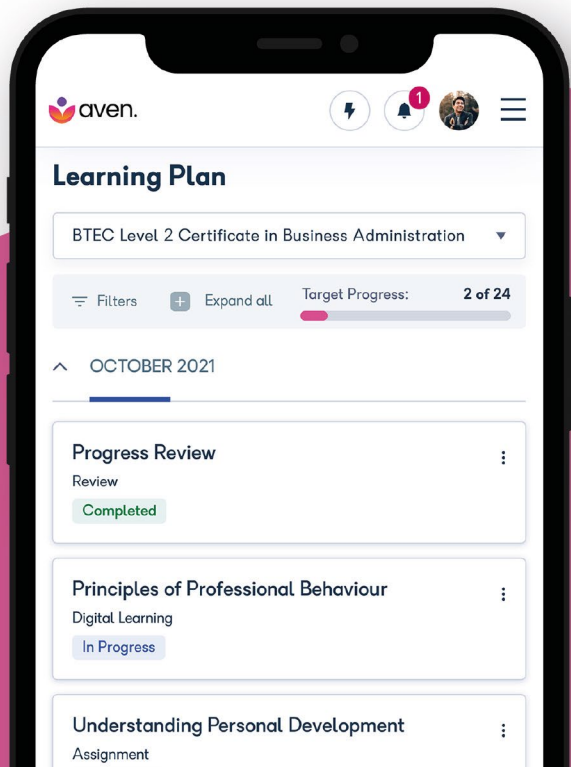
aven.

1

Learning Plan

BTEC Level 2 Certificate in Business Administration

Filters

Expand all

Target Progress: 2 of 24

OCTOBER 2021

Progress Review
Review
Completed

Principles of Professional Behaviour
Digital Learning
In Progress

Understanding Personal Development
Assignment